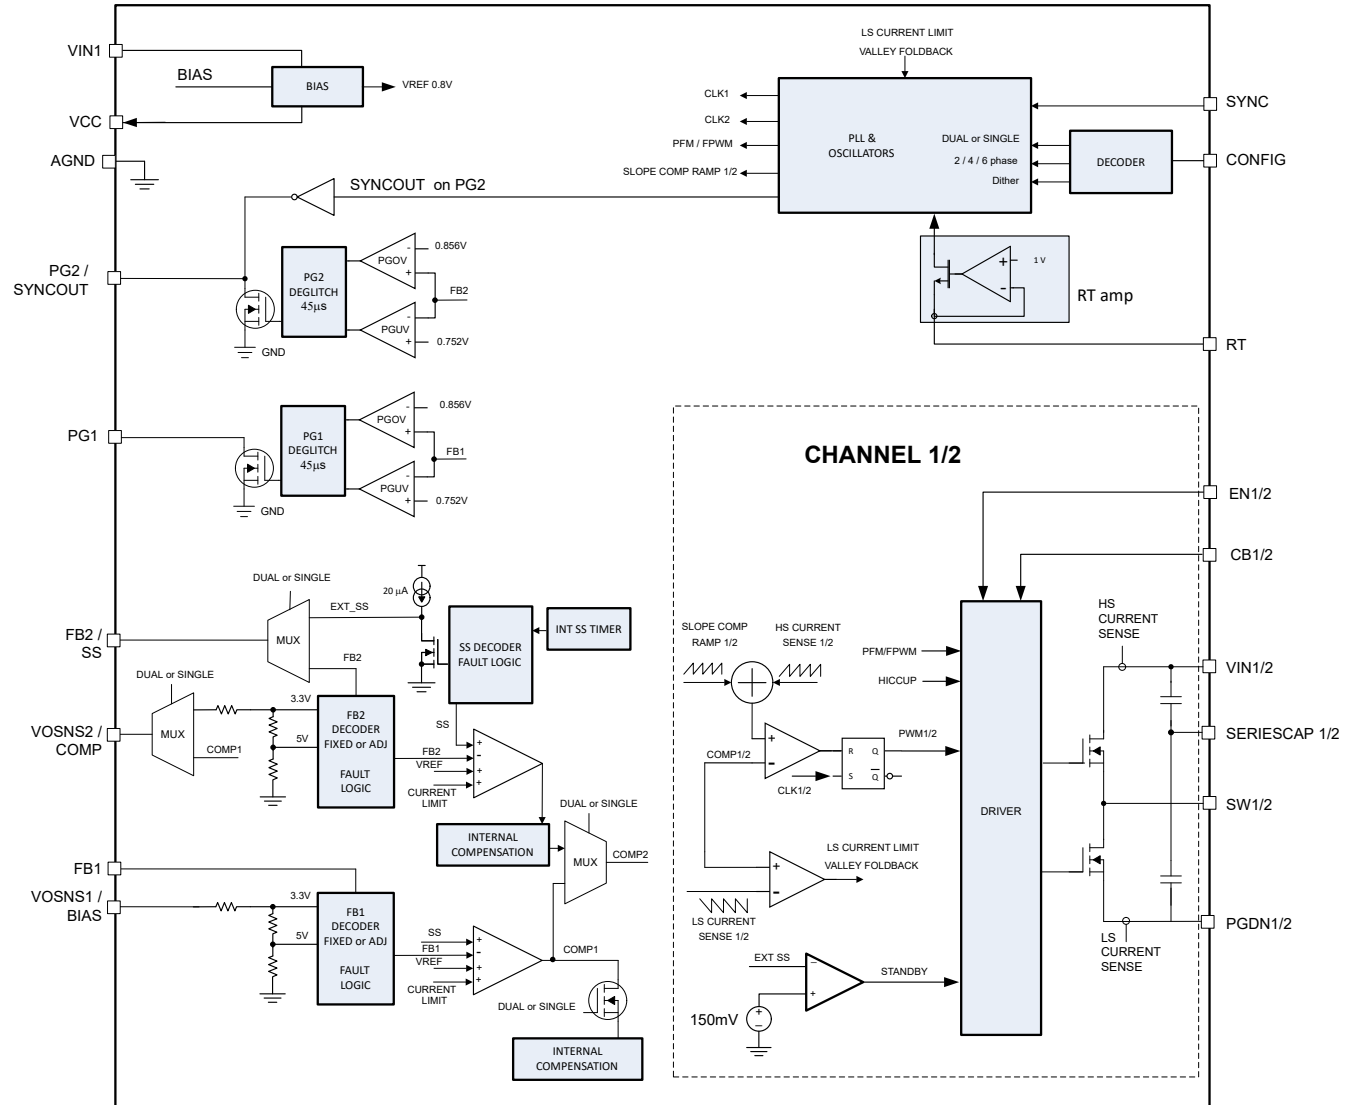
VIN1
BIAS
BIAS
VREF 0.8V
VCC
AGND
LS CURRENT LIMIT
VALLEY FOLDBACK
CLK1
CLK2
PFM / FPWM
SLOPE COMP RAMP 1/2
PLL &
OSCILLATORS
DUAL or SINGLE
2 / 4 / 6 phase
Dither
DECODER
SYNC
CONFIG
SYNCOUT on PG2
PG2 /
SYNCOUT
PG2
DEGLITCH
45µs
PGOV
PGUV
0.856V
FB2
0.752V
GND
1 V
RT amp
RT
PG1
PG1
DEGLITCH
45µs
PGOV
PGUV
0.856V
FB1
0.752V
GND
CHANNEL 1/2
EN1/2
CB1/2
DUAL or SINGLE
20 µA
EXT_SS
INT SS TIMER
FB2 /
SS
MUX
FB2
SS DECODER
FAULT LOGIC
SLOPE COMP
RAMP 1/2
HS CURRENT
SENSE 1/2
PFM/FPWM
HICCUP
HS
CURRENT
SENSE
VIN1/2
DUAL or SINGLE
3.3V
VOSNS2 /
COMP
MUX
COMP1
5V
FB2
DECODER
FIXED or ADJ
FAULT
LOGIC
SS
FB2
VREF
CURRENT
LIMIT
COMP1/2
R
S
Q
$\overline{Q}$
PWM1/2
CLK1/2
SERIESCAP 1/2
DRIVER
SW1/2
INTERNAL
COMPENSATION
DUAL or SINGLE
MUX
COMP2
LS CURRENT LIMIT
VALLEY FOLDBACK
FB1
VOSNS1 /
BIAS
3.3V
5V
FB1
DECODER
FIXED or ADJ
FAULT
LOGIC
SS
FB1
VREF
CURRENT
LIMIT
COMP1
DUAL or SINGLE
LS CURRENT
SENSE 1/2
LS
CURRENT
SENSE
PGDN1/2
EXT SS
STANDBY
150mV
INTERNAL
COMPENSATION